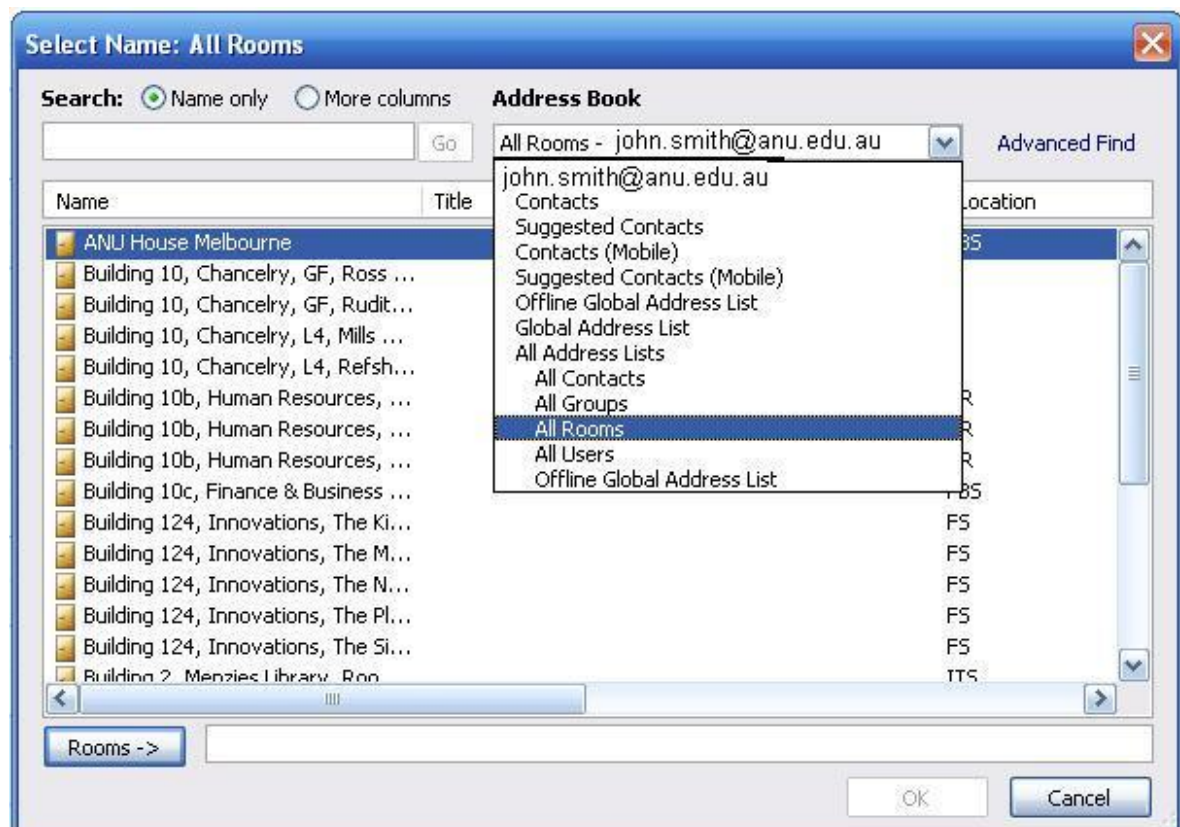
Select Name: All Rooms

Search: Name only More columns

Address Book

Go

All Rooms - john.smith@anu.edu.au

Advanced Find

john.smith@anu.edu.au
Contacts
Suggested Contacts
Contacts (Mobile)
Suggested Contacts (Mobile)
Offline Global Address List
Global Address List
All Address Lists
All Contacts
All Groups
All Rooms
All Users
Offline Global Address List

| Name | Title | Location |
|---|---|---|
| ANU House Melbourne | | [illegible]BS |
| Building 10, Chancelry, GF, Ross ... | | |
| Building 10, Chancelry, GF, Rudit... | | |
| Building 10, Chancelry, L4, Mills ... | | |
| Building 10, Chancelry, L4, Refsh... | | |
| Building 10b, Human Resources, ... | | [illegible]R |
| Building 10b, Human Resources, ... | | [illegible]R |
| Building 10b, Human Resources, ... | | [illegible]R |
| Building 10c, Finance & Business ... | | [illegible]BS |
| Building 124, Innovations, The Ki... | | FS |
| Building 124, Innovations, The M... | | FS |
| Building 124, Innovations, The N... | | FS |
| Building 124, Innovations, The Pl... | | FS |
| Building 124, Innovations, The Si... | | FS |
| Building 2, Menzies Library, Roo... | | ITS |

Rooms ->

OK

Cancel